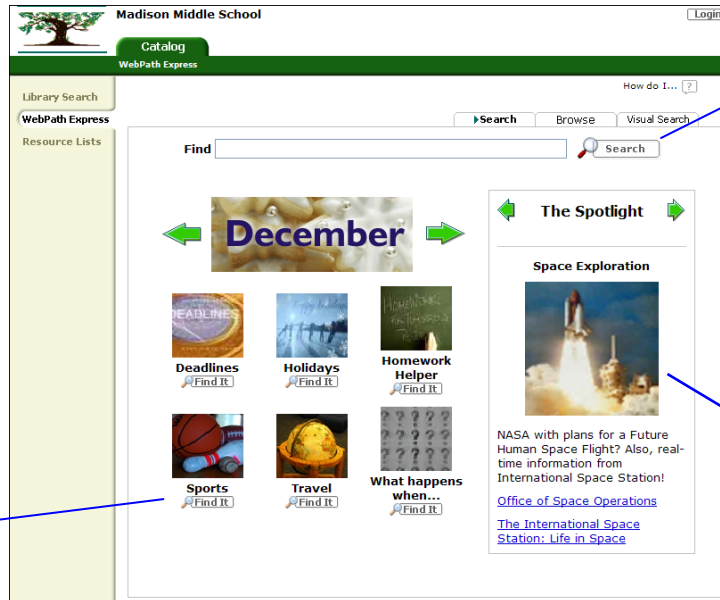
Madison Middle School

Login

Catalog

WebPath Express

Library Search

WebPath Express

Resource Lists

How do I... ?

Search

Browse

Visual Search

Find

Search

December

Deadlines

Find It

Holidays

Find It

Homework Helper

Find It

Sports

Find It

Travel

Find It

What happens when...

Find It

The Spotlight

Space Exploration

NASA with plans for a Future Human Space Flight? Also, real-time information from International Space Station!

Office of Space Operations

The International Space Station: Life in Space